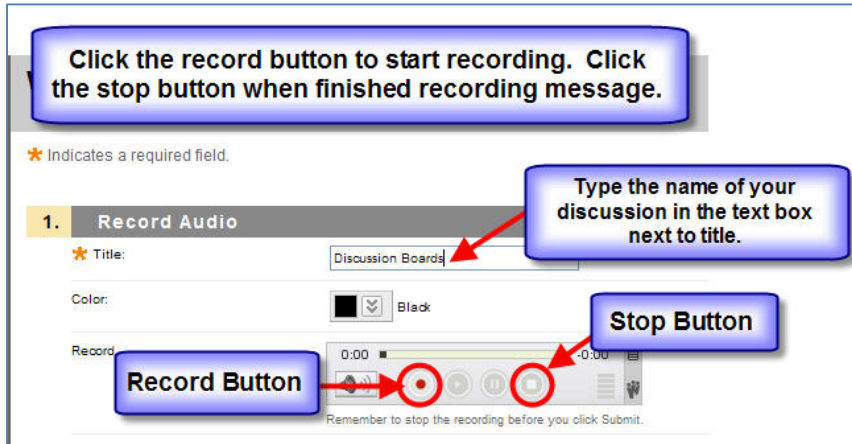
Click the record button to start recording. Click the stop button when finished recording message.

* Indicates a required field.

Type the name of your discussion in the text box next to title.

1. Record Audio

* Title: Discussion Boards

Color: Black

Stop Button

Record

0:00

-0:00

Record Button

Remember to stop the recording before you click Submit.